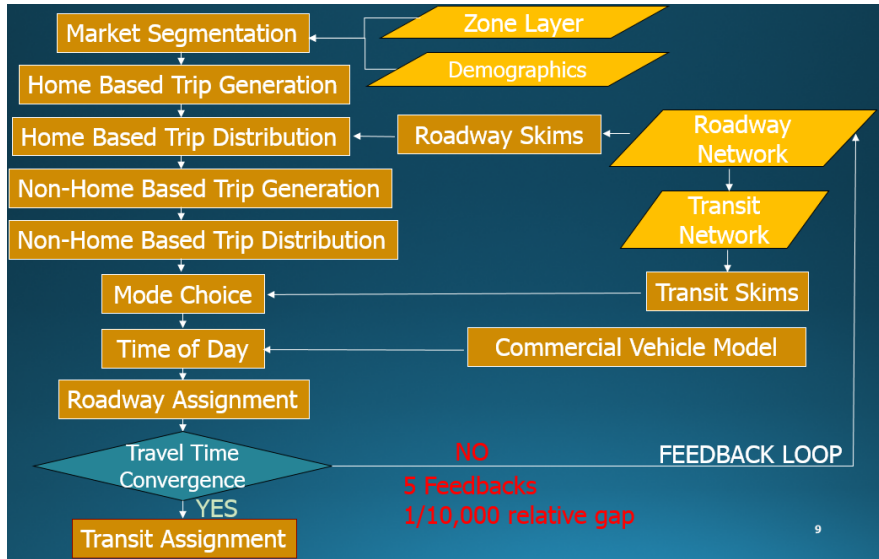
Market Segmentation

Zone Layer

Demographics

Home Based Trip Generation

Home Based Trip Distribution

Roadway Skims

Roadway Network

Non-Home Based Trip Generation

Transit Network

Non-Home Based Trip Distribution

Mode Choice

Transit Skims

Time of Day

Commercial Vehicle Model

Roadway Assignment

Travel Time Convergence

NO

FEEDBACK LOOP

5 Feedbacks

1/10,000 relative gap

YES

Transit Assignment

9